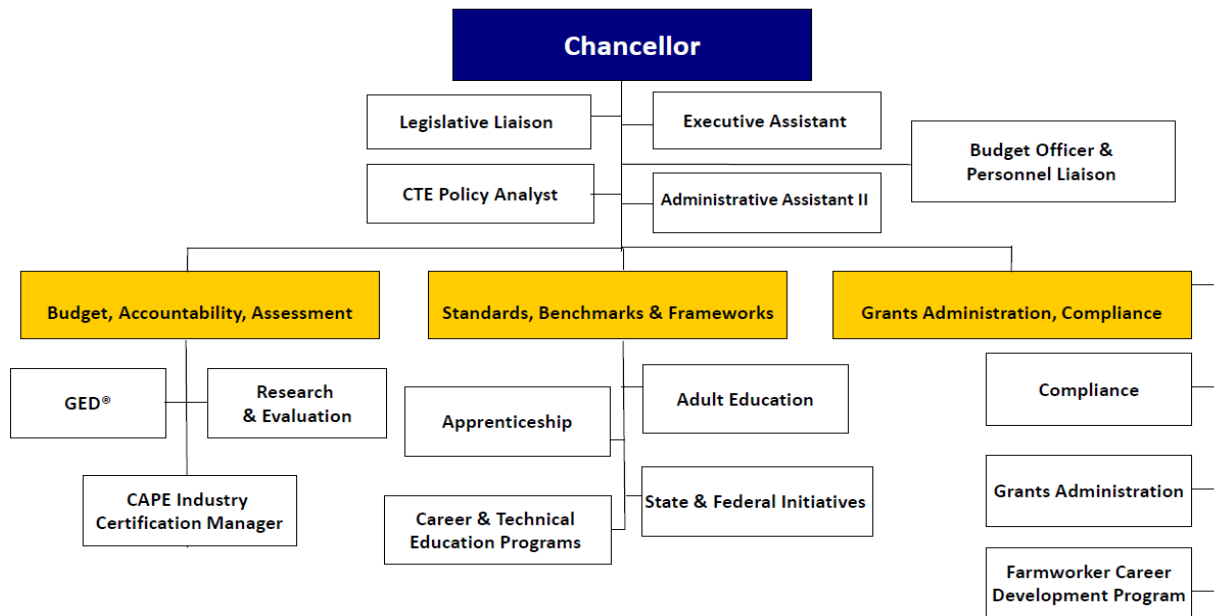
Chancellor

Legislative Liaison

Executive Assistant

Budget Officer & Personnel Liaison

CTE Policy Analyst

Administrative Assistant II

Budget, Accountability, Assessment

Standards, Benchmarks & Frameworks

Grants Administration, Compliance

GED®

Research & Evaluation

CAPE Industry Certification Manager

Apprenticeship

Adult Education

Career & Technical Education Programs

State & Federal Initiatives

Compliance

Grants Administration

Farmworker Career Development Program